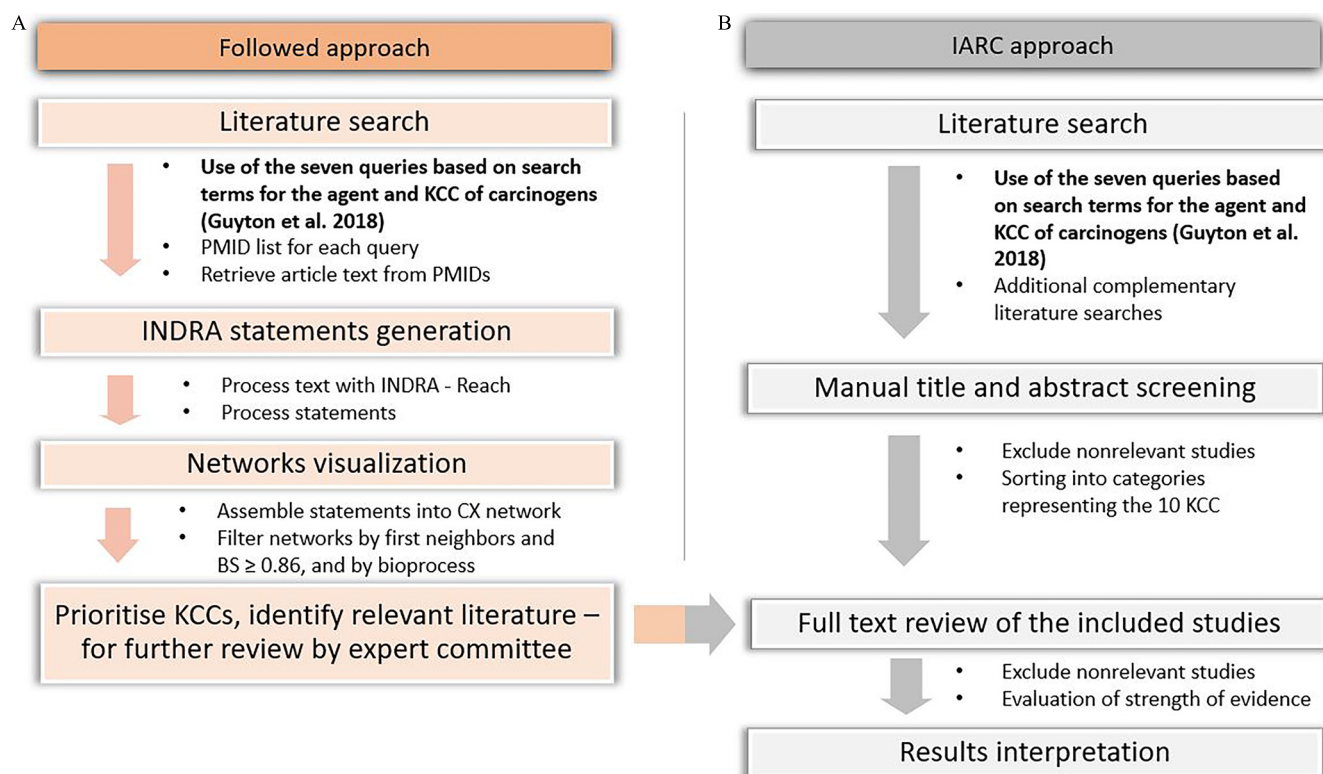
A

Followed approach

Literature search

- **Use of the seven queries based on search terms for the agent and KCC of carcinogens (Guyton et al. 2018)**
- PMID list for each query
- Retrieve article text from PMIDs

INDRA statements generation

- Process text with INDRA - Reach
- Process statements

Networks visualization

- Assemble statements into CX network
- Filter networks by first neighbors and BS ≥ 0.86, and by bioprocess

Prioritise KCCs, identify relevant literature – for further review by expert committee

B

IARC approach

Literature search

- **Use of the seven queries based on search terms for the agent and KCC of carcinogens (Guyton et al. 2018)**
- Additional complementary literature searches

Manual title and abstract screening

- Exclude nonrelevant studies
- Sorting into categories representing the 10 KCC

Full text review of the included studies

- Exclude nonrelevant studies
- Evaluation of strength of evidence

Results interpretation